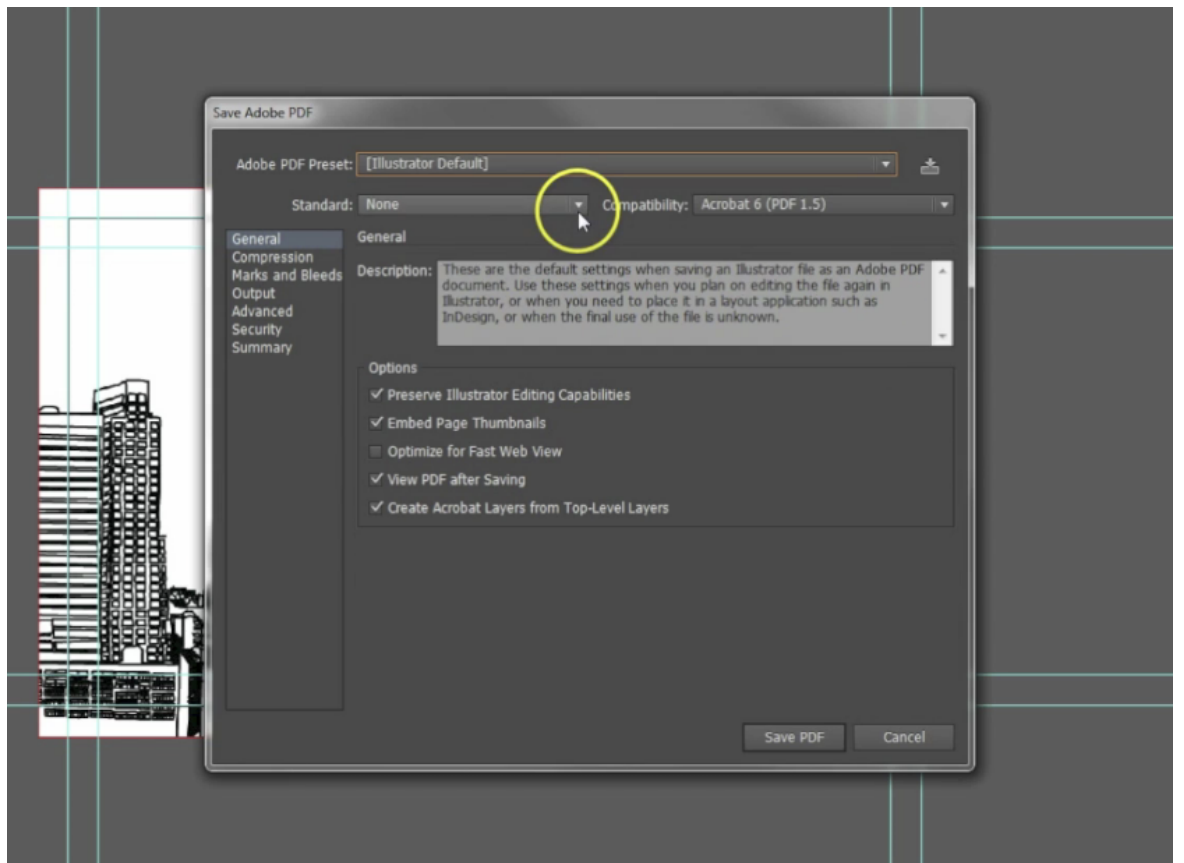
Save Adobe PDF

Adobe PDF Preset: [Illustrator Default]

Standard: None

Compatibility: Acrobat 6 (PDF 1.5)

General
Compression
Marks and Bleeds
Output
Advanced
Security
Summary

General

Description: These are the default settings when saving an Illustrator file as an Adobe PDF document. Use these settings when you plan on editing the file again in Illustrator, or when you need to place it in a layout application such as InDesign, or when the final use of the file is unknown.

Options
✓ Preserve Illustrator Editing Capabilities
✓ Embed Page Thumbnails
Optimize for Fast Web View
✓ View PDF after Saving
✓ Create Acrobat Layers from Top-Level Layers

Save PDF
Cancel